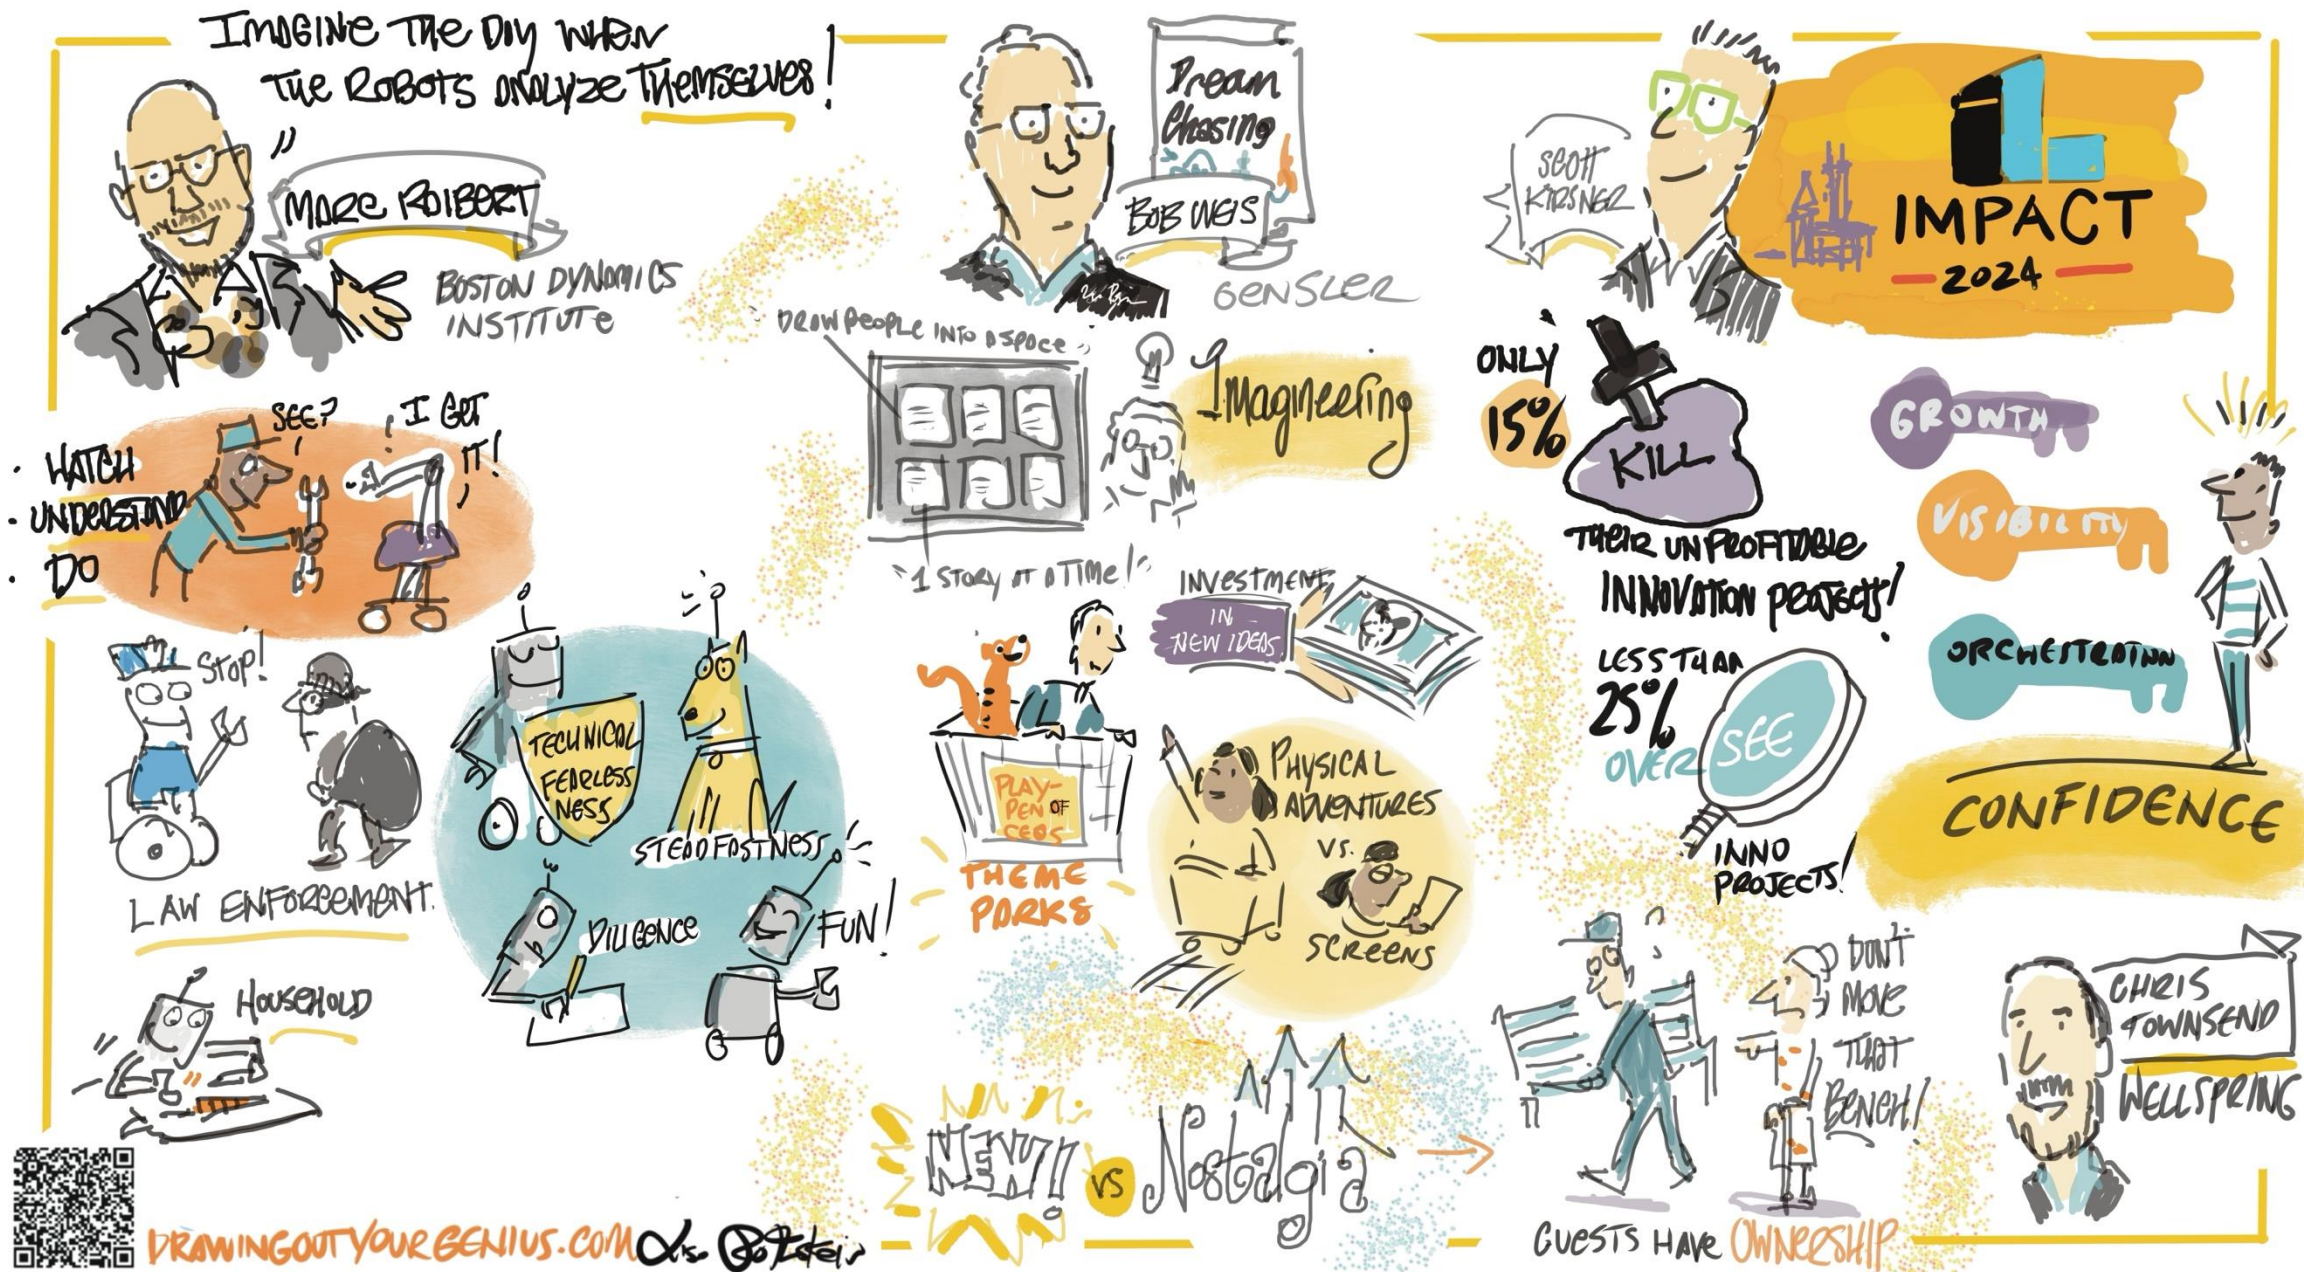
IMAGINE THE DAY WHEN THE ROBOTS ANALYZE THEMSELVES!"

MARC RAIBERT

BOSTON DYNAMICS INSTITUTE

- WATCH
- UNDERSTAND
- DO

SEE?

I GET IT!

STOP!

LAW ENFORCEMENT

HOUSEHOLD

TECHNICAL FEARLESSNESS

STEADFASTNESS

DILIGENCE

FUN!

Dream Chasing

BOB WEIS

GENSLER

DRAW PEOPLE INTO A SPACE

1 STORY AT A TIME!

Imagineering

INVESTMENT IN NEW IDEAS

PLAY-PEN OF CEOS

THEME PARKS

PHYSICAL ADVENTURES VS. SCREENS

NEW! VS Nostalgia

SCOTT KIRSNER

IMPACT 2024

ONLY 15%

KILL

THEIR UNPROFITABLE INNOVATION PROJECTS!

LESS THAN 25% OVERSEE INNO PROJECTS!

GROWTH

VISIBILITY

ORCHESTRATION

CONFIDENCE

DON'T MOVE THAT BENCH!

GUESTS HAVE OWNERSHIP

CHRIS TOWNSEND

WELLSPRING

DRAWINGOUTYOURGENIUS.COM